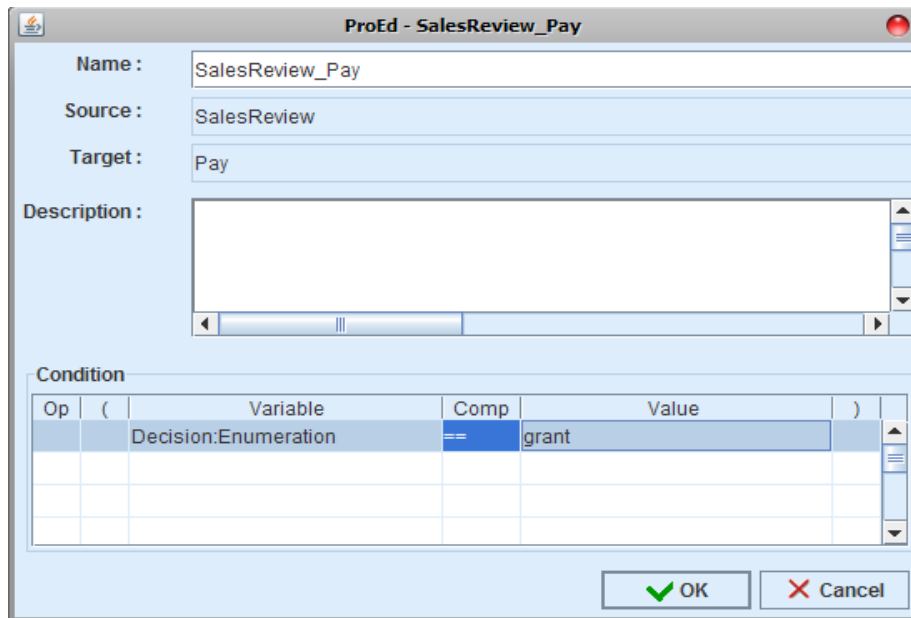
ProEd - SalesReview_Pay

Name : SalesReview_Pay

Source : SalesReview

Target : Pay

Description :

Condition

| Op | ( | Variable | Comp | Value | ) |
|---|---|---|---|---|---|
| | | Decision:Enumeration | == | grant | |
| | | | | | |
| | | | | | |
| | | | | | |

OK

Cancel